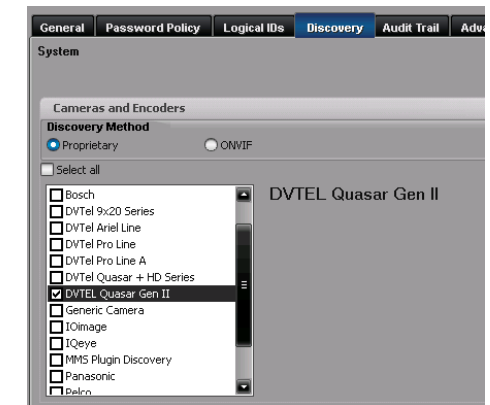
General Password Policy Logical IDs Discovery Audit Trail Adva

System

Cameras and Encoders

Discovery Method

Proprietary ONVIF

Select all

Bosch
DVTel 9x20 Series
DVTel Ariel Line
DVTel Pro Line
DVTel Pro Line A
DVTel Quasar + HD Series
DVTEL Quasar Gen II
Generic Camera
IOimage
IQeye
MMS Plugin Discovery
Panasonic
Pelco

DVTEL Quasar Gen II